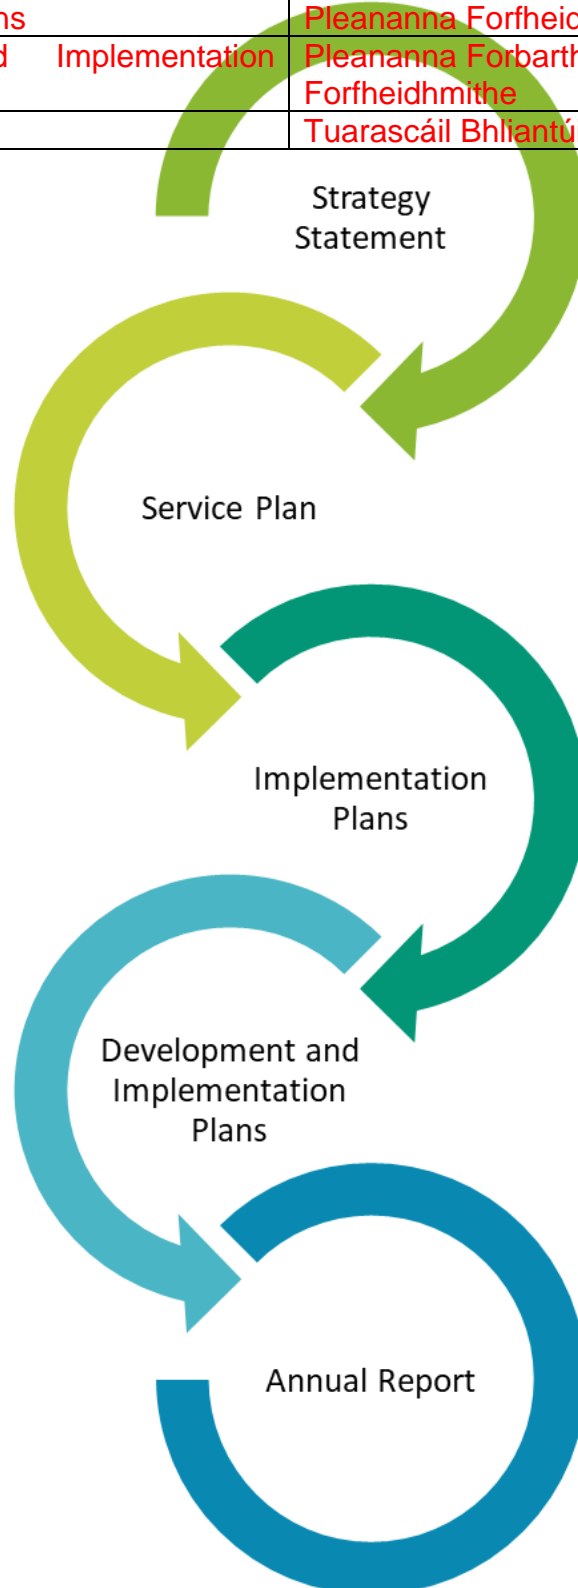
| ns | Pleananna Forfheic |
|---|---|
| d Implementation | Pleananna Forbarth Forfheidhmithe |
| | Tuarascáil Bhliantú |

Strategy Statement

Service Plan

Implementation Plans

Development and Implementation Plans

Annual Report